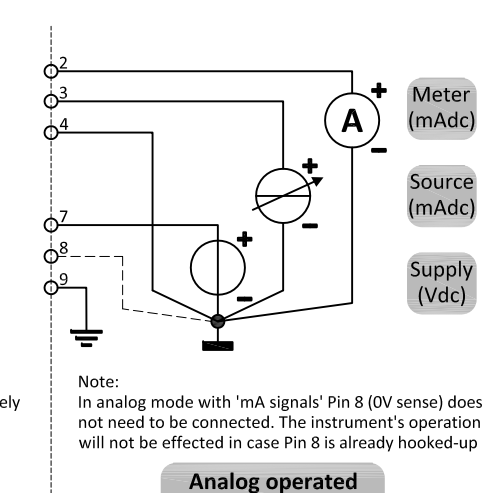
2
3
4
7
8
9
A
+
−
+
−
+
−
Meter (mAdc)
Source (mAdc)
Supply (Vdc)
ely

Note:
In analog mode with 'mA signals' Pin 8 (0V sense) does not need to be connected. The instrument's operation will not be effected in case Pin 8 is already hooked-up

Analog operated